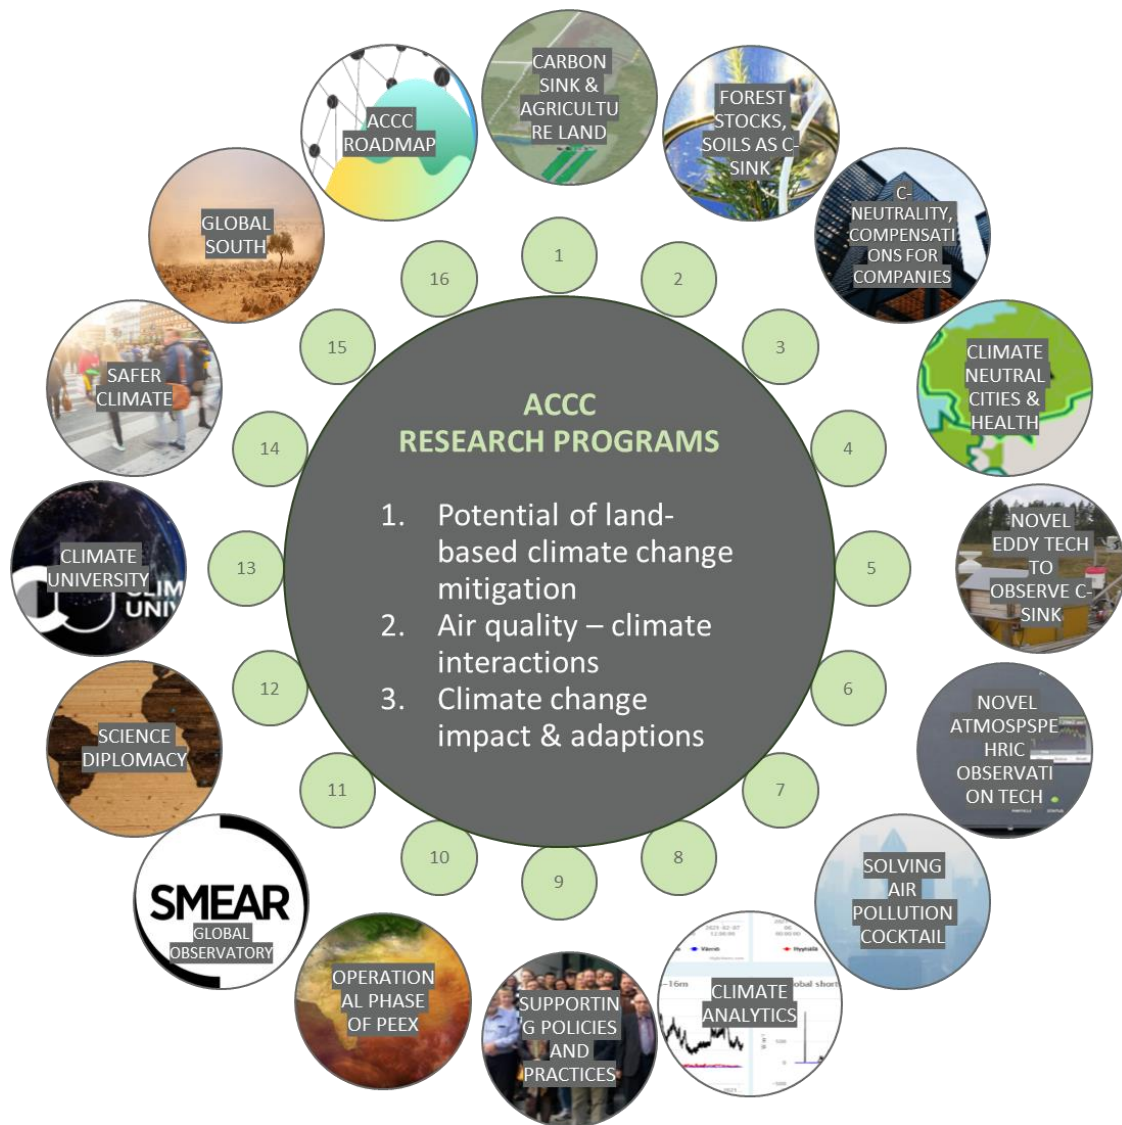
ACCC RESEARCH PROGRAMS

1. Potential of land-based climate change mitigation
2. Air quality – climate interactions
3. Climate change impact & adaptions

1
CARBON SINK & AGRICULTURE LAND

2
FOREST STOCKS, SOILS AS C-SINK

3
C-NEUTRALITY, COMPENSATIONS FOR COMPANIES

4
CLIMATE NEUTRAL CITIES & HEALTH

5
NOVEL EDDY TECH TO OBSERVE C-SINK

6
NOVEL ATMOSPSPEHRIC OBSERVATION TECH

7
SOLVING AIR POLLUTION COCKTAIL

8
CLIMATE ANALYTICS

9
SUPPORTING POLICIES AND PRACTICES

10
OPERATIONAL PHASE OF PEEX

11
SMEAR
GLOBAL OBSERVATORY

12
SCIENCE DIPLOMACY

13
CLIMATE UNIVERSITY

14
SAFER CLIMATE

15
GLOBAL SOUTH

16
ACCC ROADMAP